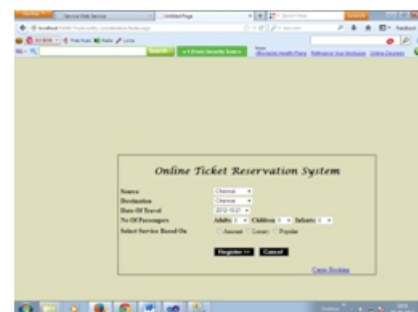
Service Web Service
Untitled Page
Search
Online Ticket Reservation System

Source
Chennai
Destination
Chennai
Date Of Travel
2012-10-21
No Of Passengers
Adults 1 Children 0 Infants 0
Select Service Based On
Amount Luxury Popular

Register >>
Cancel

Cancel Booking